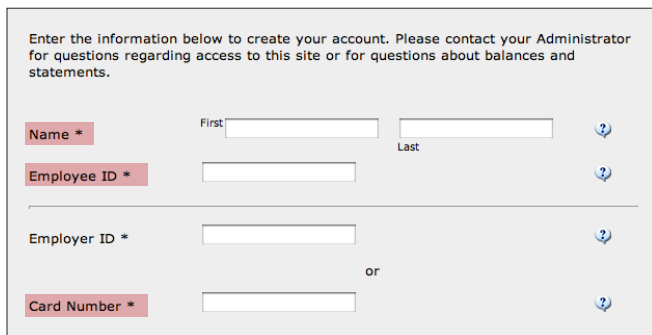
Enter the information below to create your account. Please contact your Administrator for questions regarding access to this site or for questions about balances and statements.

Name * First Last

Employee ID *

Employer ID *

or

Card Number *